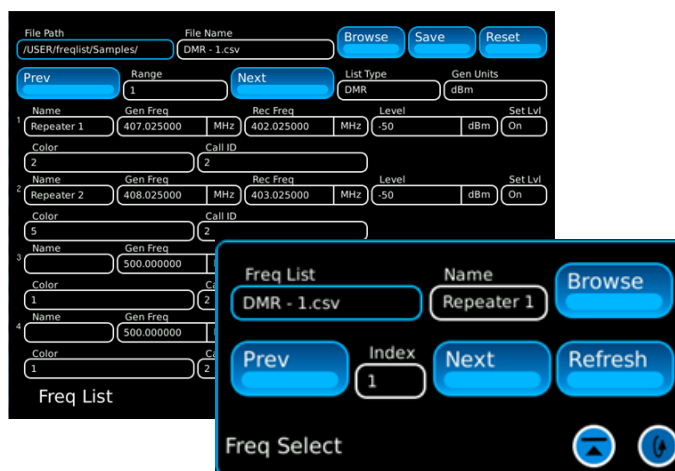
File Path
/USER/freqlist/Samples/
File Name
DMR - 1.csv
Browse
Save
Reset

Prev
Range
1
Next
List Type
DMR
Gen Units
dBm

1
Name
Repeater 1
Gen Freq
407.025000
MHz
Rec Freq
402.025000
MHz
Level
-50
dBm
Set Lvl
On
Color
2
Call ID
2

2
Name
Repeater 2
Gen Freq
408.025000
MHz
Rec Freq
403.025000
MHz
Level
-50
dBm
Set Lvl
On
Color
5
Call ID
2

3
Name
Gen Freq
500.000000
Color
1
Ca

4
Name
Gen Freq
500.000000
Color
1
Ca
2

Freq List

Freq List
DMR - 1.csv
Name
Repeater 1
Browse
Prev
Index
1
Next
Refresh
Freq Select